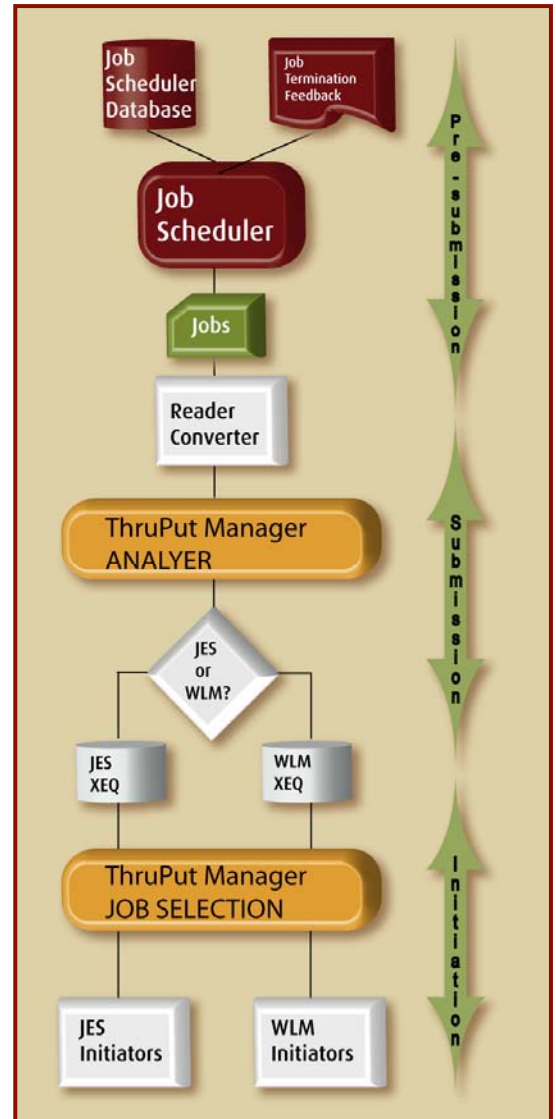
Job Scheduler Database

Job Termination Feedback

Job Scheduler

Jobs

Reader Converter

ThruPut Manager ANALYER

JES or WLM?

JES XEQ

WLM XEQ

ThruPut Manager JOB SELECTION

JES Initiators

WLM Initiators

Pre-submission

Submission

Initiation